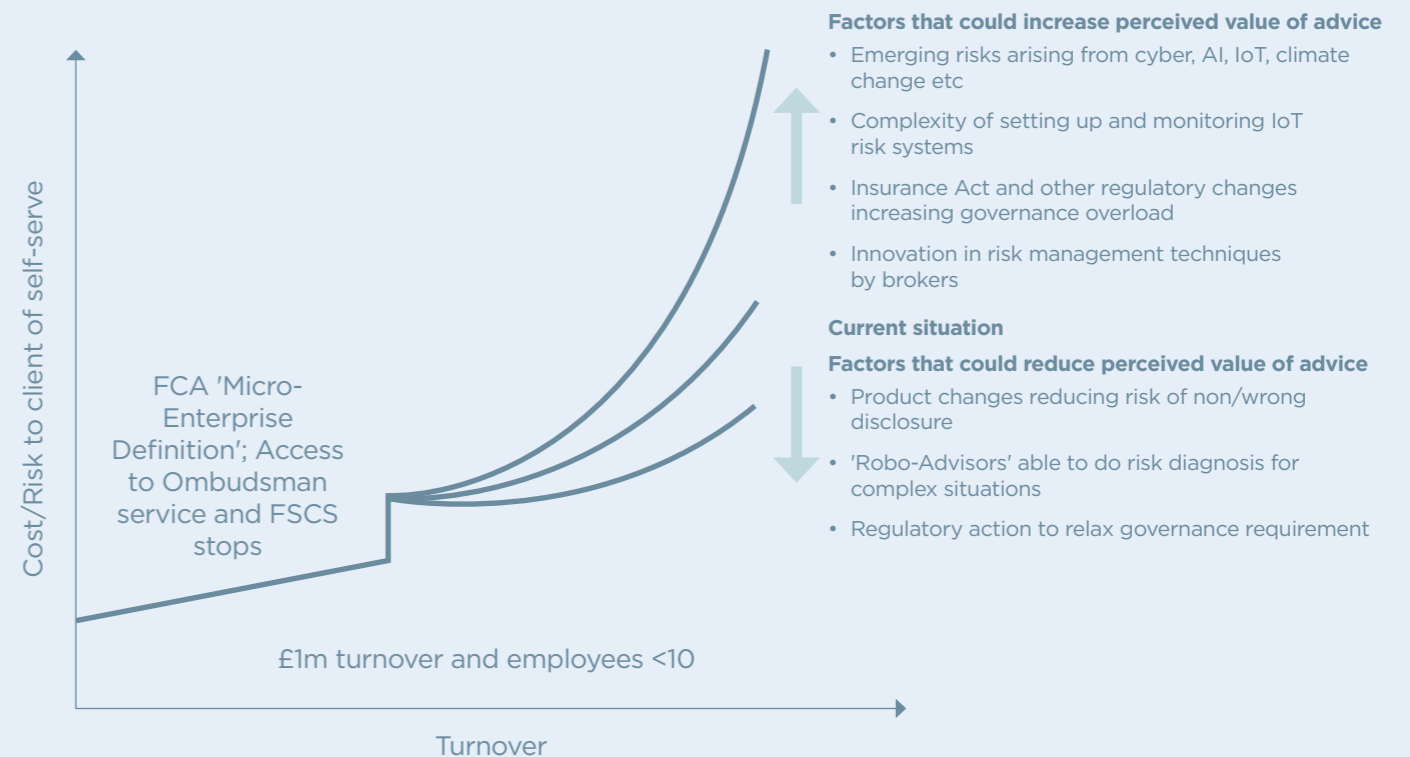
Cost/Risk to client of self-serve

FCA 'Micro-Enterprise Definition'; Access to Ombudsman service and FSCS stops

£1m turnover and employees <10

Turnover

**Factors that could increase perceived value of advice**
- Emerging risks arising from cyber, AI, IoT, climate change etc
- Complexity of setting up and monitoring IoT risk systems
- Insurance Act and other regulatory changes increasing governance overload
- Innovation in risk management techniques by brokers

**Current situation**

**Factors that could reduce perceived value of advice**
- Product changes reducing risk of non/wrong disclosure
- 'Robo-Advisors' able to do risk diagnosis for complex situations
- Regulatory action to relax governance requirement